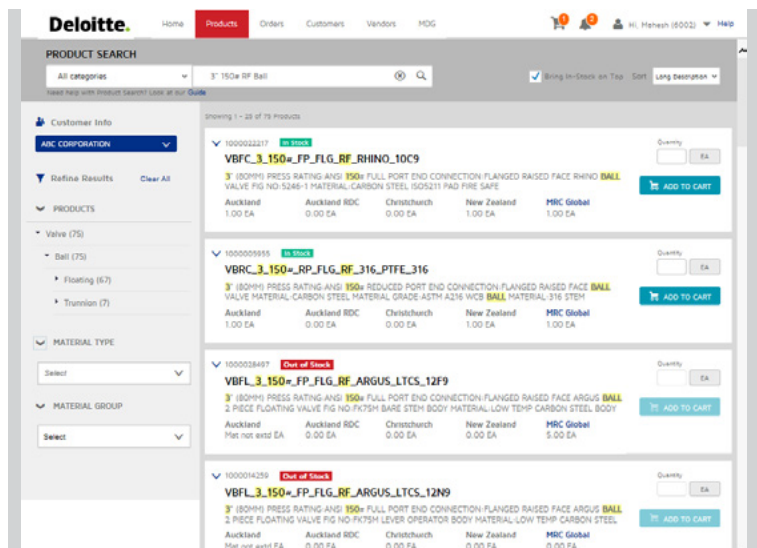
Deloitte.

Home Products Orders Customers Vendors MOG

Hi, Mahesh (6002) Help

PRODUCT SEARCH

All categories

3" 150# RF Ball

Bring In-Stock on Top Sort Long Description

Need help with Product Search? Look at our Guide

Customer Info

ABC CORPORATION

Refine Results Clear All

PRODUCTS

Valve (75)

Ball (75)

Floating (67)

Trunnion (7)

MATERIAL TYPE

Select

MATERIAL GROUP

Select

Showing 1 - 25 of 75 Products

1000022217 In Stock

VBFC_3_150#_FP_FLG_RF_RHINO_10C9

3" (80MM) PRESS RATING:ANSI 150# FULL PORT END CONNECTION:FLANGED RAISED FACE RHINO BALL VALVE FIG NO:5246-1 MATERIAL:CARBON STEEL ISO5211 PAD FIRE SAFE

| Auckland | Auckland RDC | Christchurch | New Zealand | MRC Global |
|---|---|---|---|---|
| 1.00 EA | 0.00 EA | 0.00 EA | 1.00 EA | 1.00 EA |

Quantity EA ADD TO CART

1000005955 In Stock

VBRC_3_150#_RP_FLG_RF_316_PTFE_316

3" (80MM) PRESS RATING:ANSI 150# REDUCED PORT END CONNECTION:FLANGED RAISED FACE BALL VALVE MATERIAL:CARBON STEEL MATERIAL GRADE:ASTM A216 WCB BALL MATERIAL:316 STEM

| Auckland | Auckland RDC | Christchurch | New Zealand | MRC Global |
|---|---|---|---|---|
| 1.00 EA | 0.00 EA | 0.00 EA | 1.00 EA | 1.00 EA |

Quantity EA ADD TO CART

1000028497 Out of Stock

VBFL_3_150#_FP_FLG_RF_ARGUS_LTCS_12F9

3" (80MM) PRESS RATING:ANSI 150# FULL PORT END CONNECTION:FLANGED RAISED FACE ARGUS BALL 2 PIECE FLOATING VALVE FIG NO:FK75M BARE STEM BODY MATERIAL:LOW TEMP CARBON STEEL BODY

| Auckland | Auckland RDC | Christchurch | New Zealand | MRC Global |
|---|---|---|---|---|
| Mat not extd EA | 0.00 EA | 0.00 EA | 0.00 EA | 5.00 EA |

Quantity EA ADD TO CART

1000014259 Out of Stock

VBFL_3_150#_FP_FLG_RF_ARGUS_LTCS_12N9

3" (80MM) PRESS RATING:ANSI 150# FULL PORT END CONNECTION:FLANGED RAISED FACE ARGUS BALL 2 PIECE FLOATING VALVE FIG NO:FK75M LEVER OPERATOR BODY MATERIAL:LOW TEMP CARBON STEEL

| Auckland | Auckland RDC | Christchurch | New Zealand | MRC Global |
|---|---|---|---|---|
| Mat not extd EA | 0.00 EA | 0.00 EA | 0.00 EA | 0.00 EA |

Quantity EA ADD TO CART